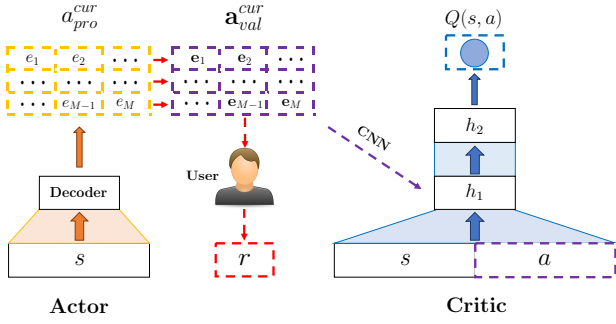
$a_{pro}^{cur}$

$\mathbf{a}_{val}^{cur}$

$Q(s,a)$

$e_1$ $e_2$ $\cdots$

$\cdots$ $\cdots$ $\cdots$

$\cdots$ $e_{M-1}$ $e_M$

$\mathbf{e}_1$ $\mathbf{e}_2$ $\cdots$

$\cdots$ $\cdots$ $\cdots$

$\cdots$ $\mathbf{e}_{M-1}$ $\mathbf{e}_M$

$h_2$

CNN

$h_1$

User

Decoder

$s$

$r$

$s$ $a$

Actor

Critic